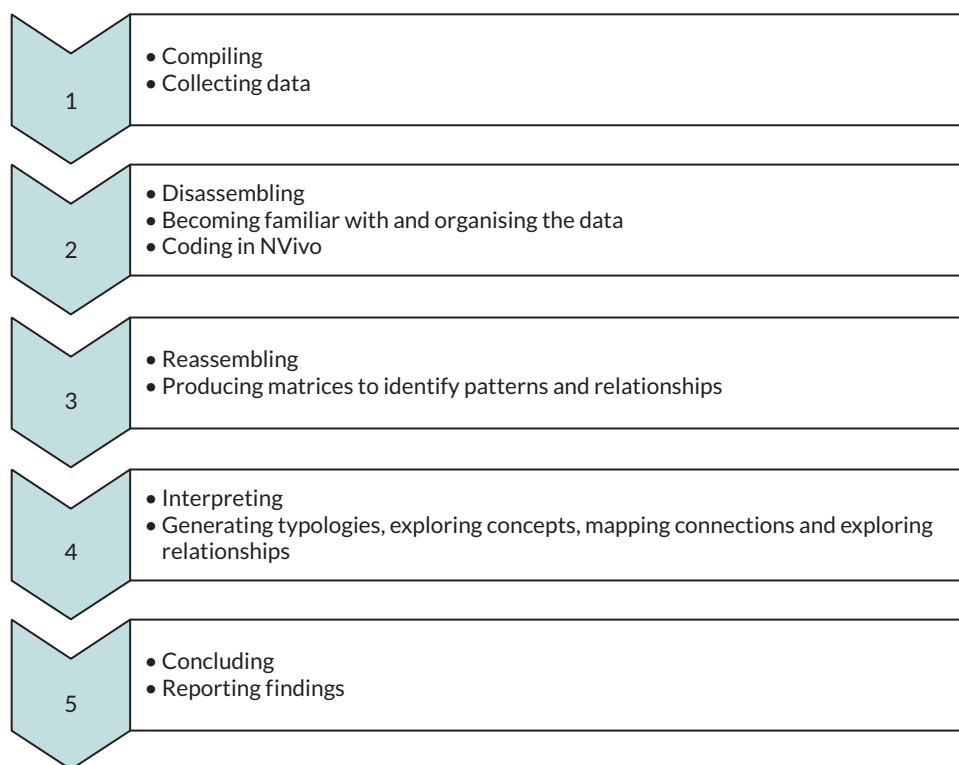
1

• Compiling
• Collecting data

2

• Disassembling
• Becoming familiar with and organising the data
• Coding in NVivo

3

• Reassembling
• Producing matrices to identify patterns and relationships

4

• Interpreting
• Generating typologies, exploring concepts, mapping connections and exploring relationships

5

• Concluding
• Reporting findings